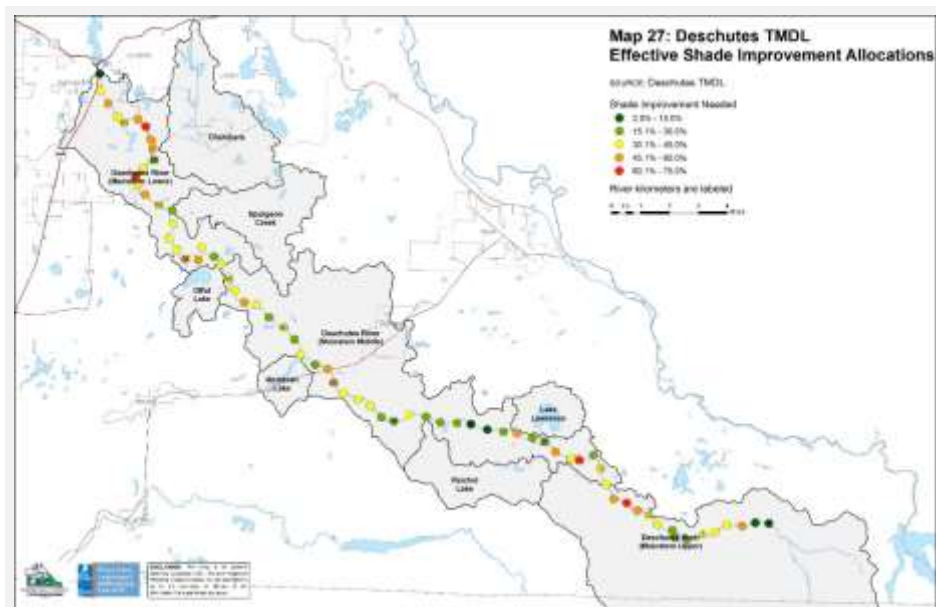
Map 27: Deschutes TMDL
Effective Shade Improvement Allocations

SOURCE: Deschutes TMDL

Shade Improvement Needed
2.8% - 15.0%
15.1% - 30.0%
30.1% - 45.0%
45.1% - 60.0%
60.1% - 75.0%

River kilometers are labeled

Chambers

Deschutes River (Mouth to Lower)

Spurgeon Creek

Offutt Lake

Deschutes River (Mountain Middle)

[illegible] Lake

Lake Lawrence

Reichel Lake

Deschutes River (Mountain Upper)

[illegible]